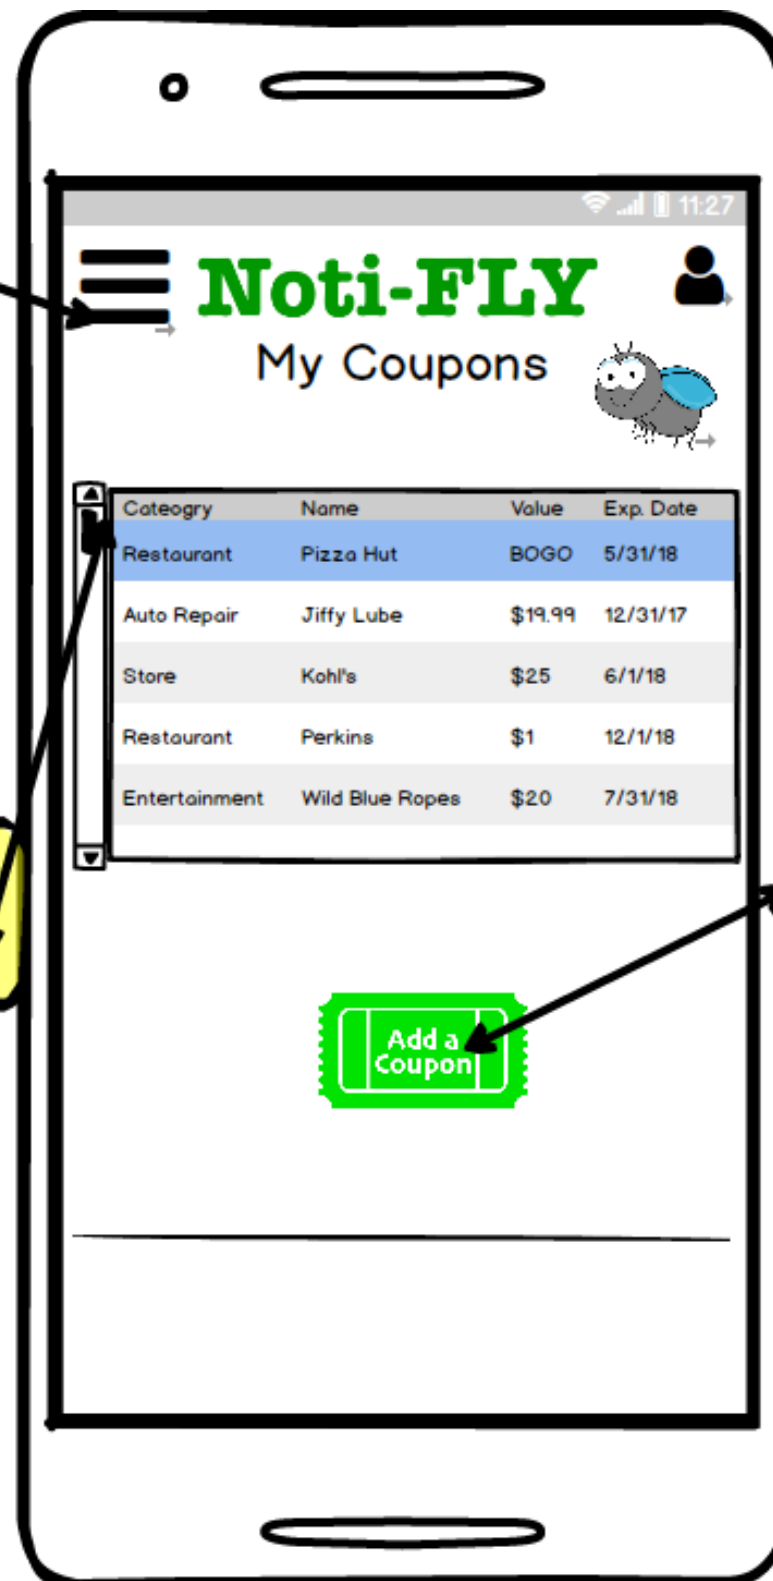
11:27

Noti-FLY

My Coupons

| Cateogry | Name | Value | Exp. Date |
|---|---|---|---|
| Restaurant | Pizza Hut | BOGO | 5/31/18 |
| Auto Repair | Jiffy Lube | $19.99 | 12/31/17 |
| Store | Kohl's | $25 | 6/1/18 |
| Restaurant | Perkins | $1 | 12/1/18 |
| Entertainment | Wild Blue Ropes | $20 | 7/31/18 |

Add a Coupon